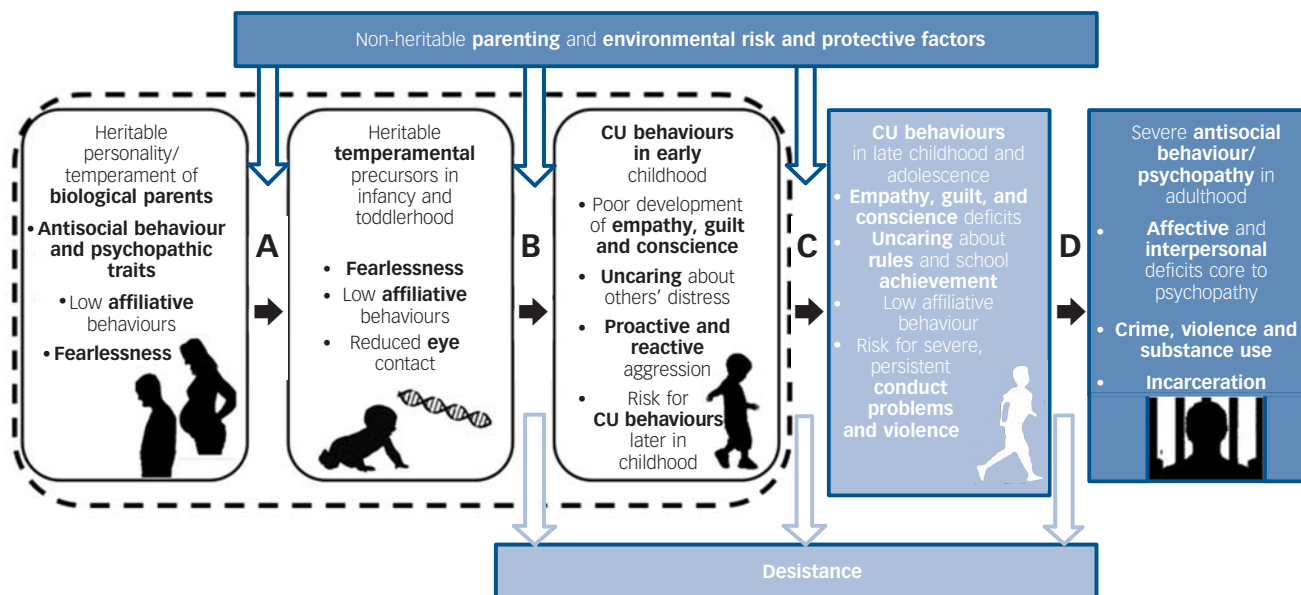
Non-heritable parenting and environmental risk and protective factors

Heritable personality/ temperament of biological parents

• Antisocial behaviour and psychopathic traits
• Low affiliative behaviours
• Fearlessness

A

Heritable temperamental precursors in infancy and toddlerhood

• Fearlessness
• Low affiliative behaviours
• Reduced eye contact

B

CU behaviours in early childhood

• Poor development of empathy, guilt and conscience
• Uncaring about others' distress
• Proactive and reactive aggression
• Risk for CU behaviours later in childhood

C

CU behaviours in late childhood and adolescence

• Empathy, guilt, and conscience deficits
• Uncaring about rules and school achievement
• Low affiliative behaviour
• Risk for severe, persistent conduct problems and violence

D

Severe antisocial behaviour/ psychopathy in adulthood

• Affective and interpersonal deficits core to psychopathy
• Crime, violence and substance use
• Incarceration

Desistance